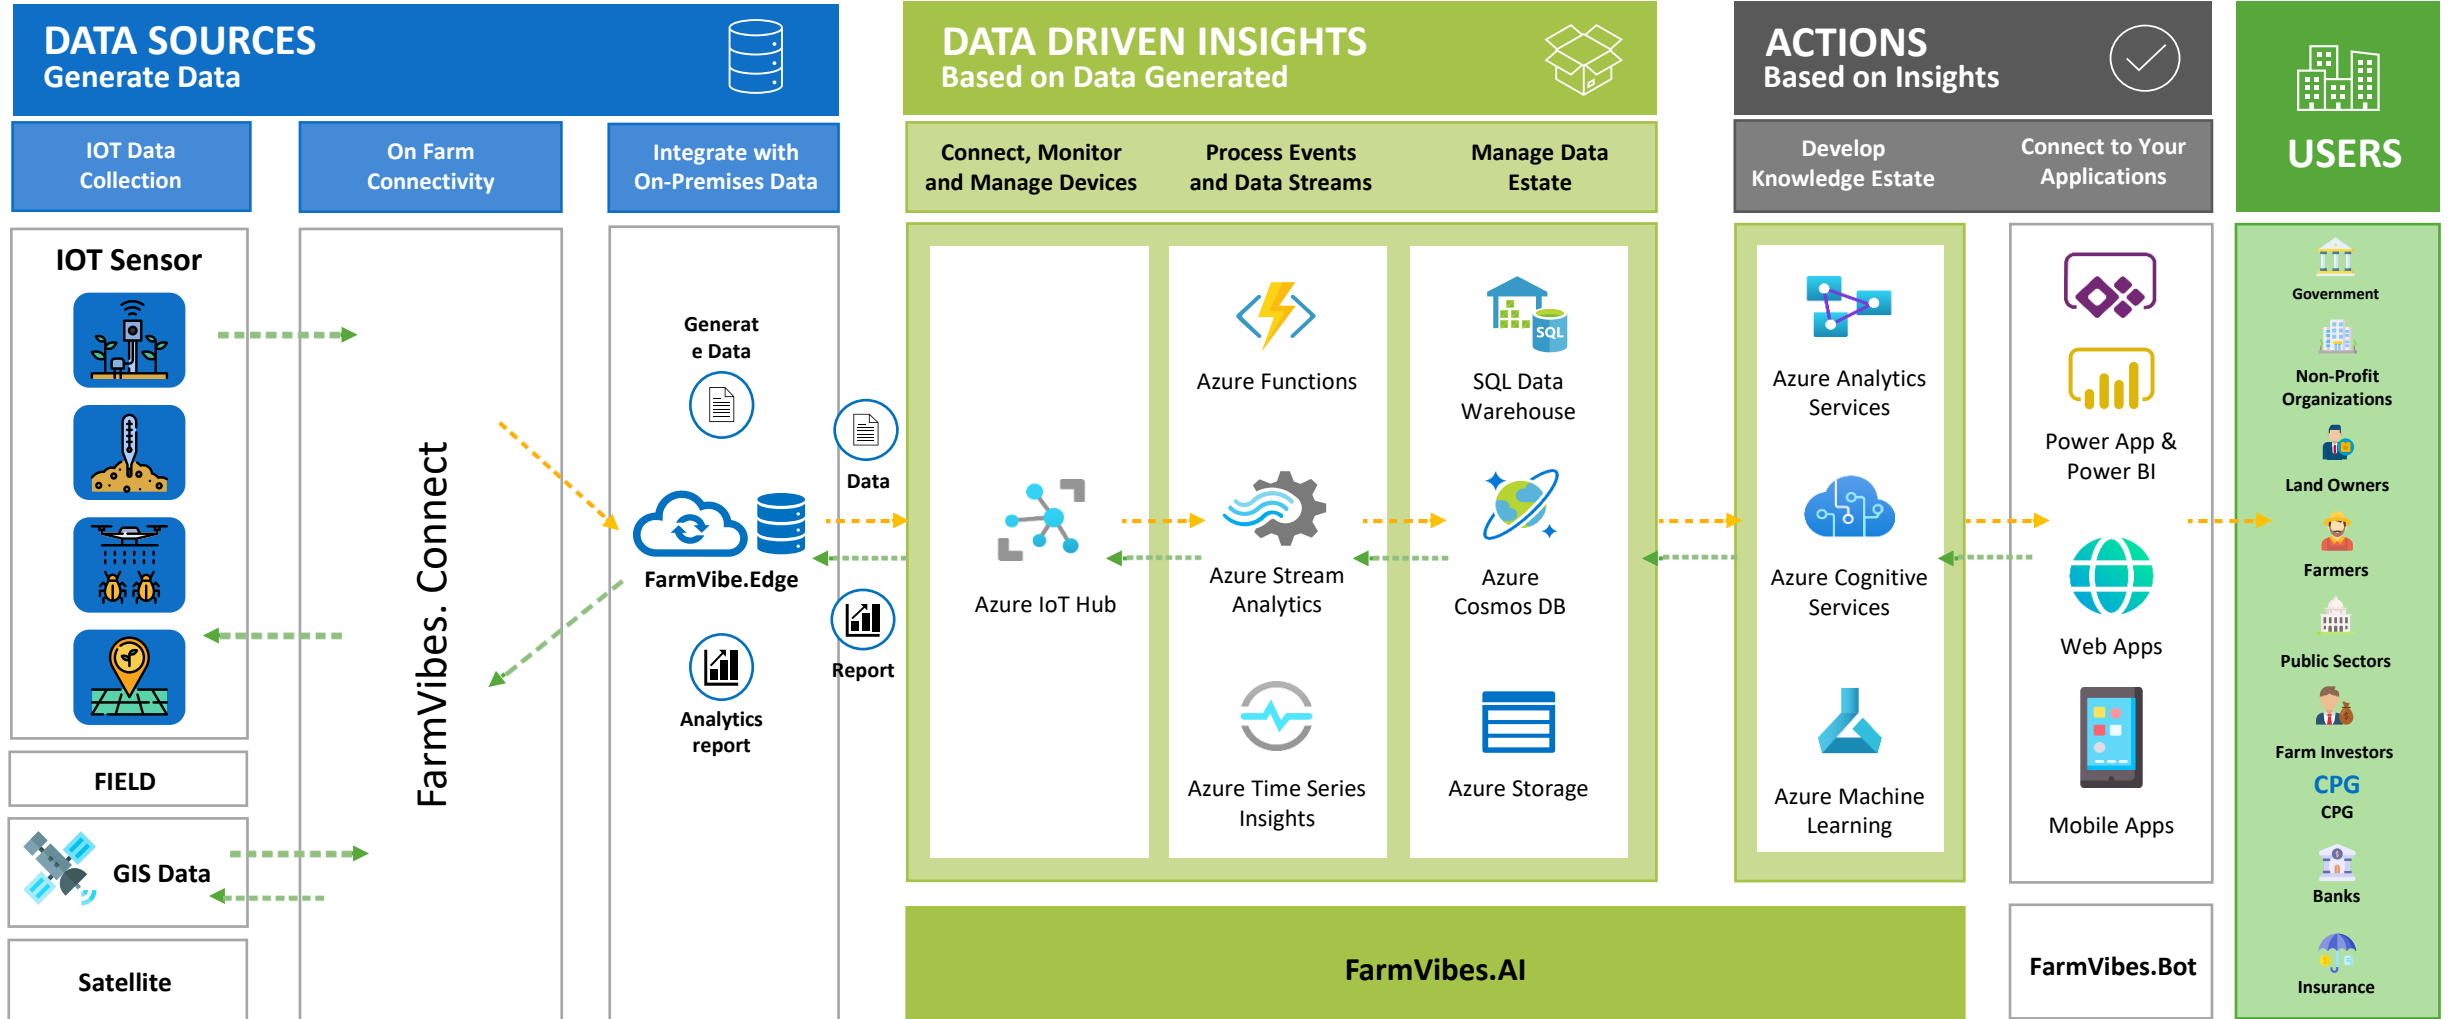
DATA SOURCES
Generate Data

IOT Data Collection

On Farm Connectivity

Integrate with On-Premises Data

IOT Sensor

FIELD

GIS Data

Satellite

FarmVibes. Connect

Generate Data

FarmVibe.Edge

Analytics report

Data

Report

DATA DRIVEN INSIGHTS
Based on Data Generated

Connect, Monitor and Manage Devices

Process Events and Data Streams

Manage Data Estate

Azure IoT Hub

Azure Functions

Azure Stream Analytics

Azure Time Series Insights

SQL Data Warehouse

Azure Cosmos DB

Azure Storage

FarmVibes.AI

ACTIONS
Based on Insights

Develop Knowledge Estate

Connect to Your Applications

Azure Analytics Services

Azure Cognitive Services

Azure Machine Learning

Power App & Power BI

Web Apps

Mobile Apps

FarmVibes.Bot

USERS

Government

Non-Profit Organizations

Land Owners

Farmers

Public Sectors

Farm Investors

CPG
CPG

Banks

Insurance